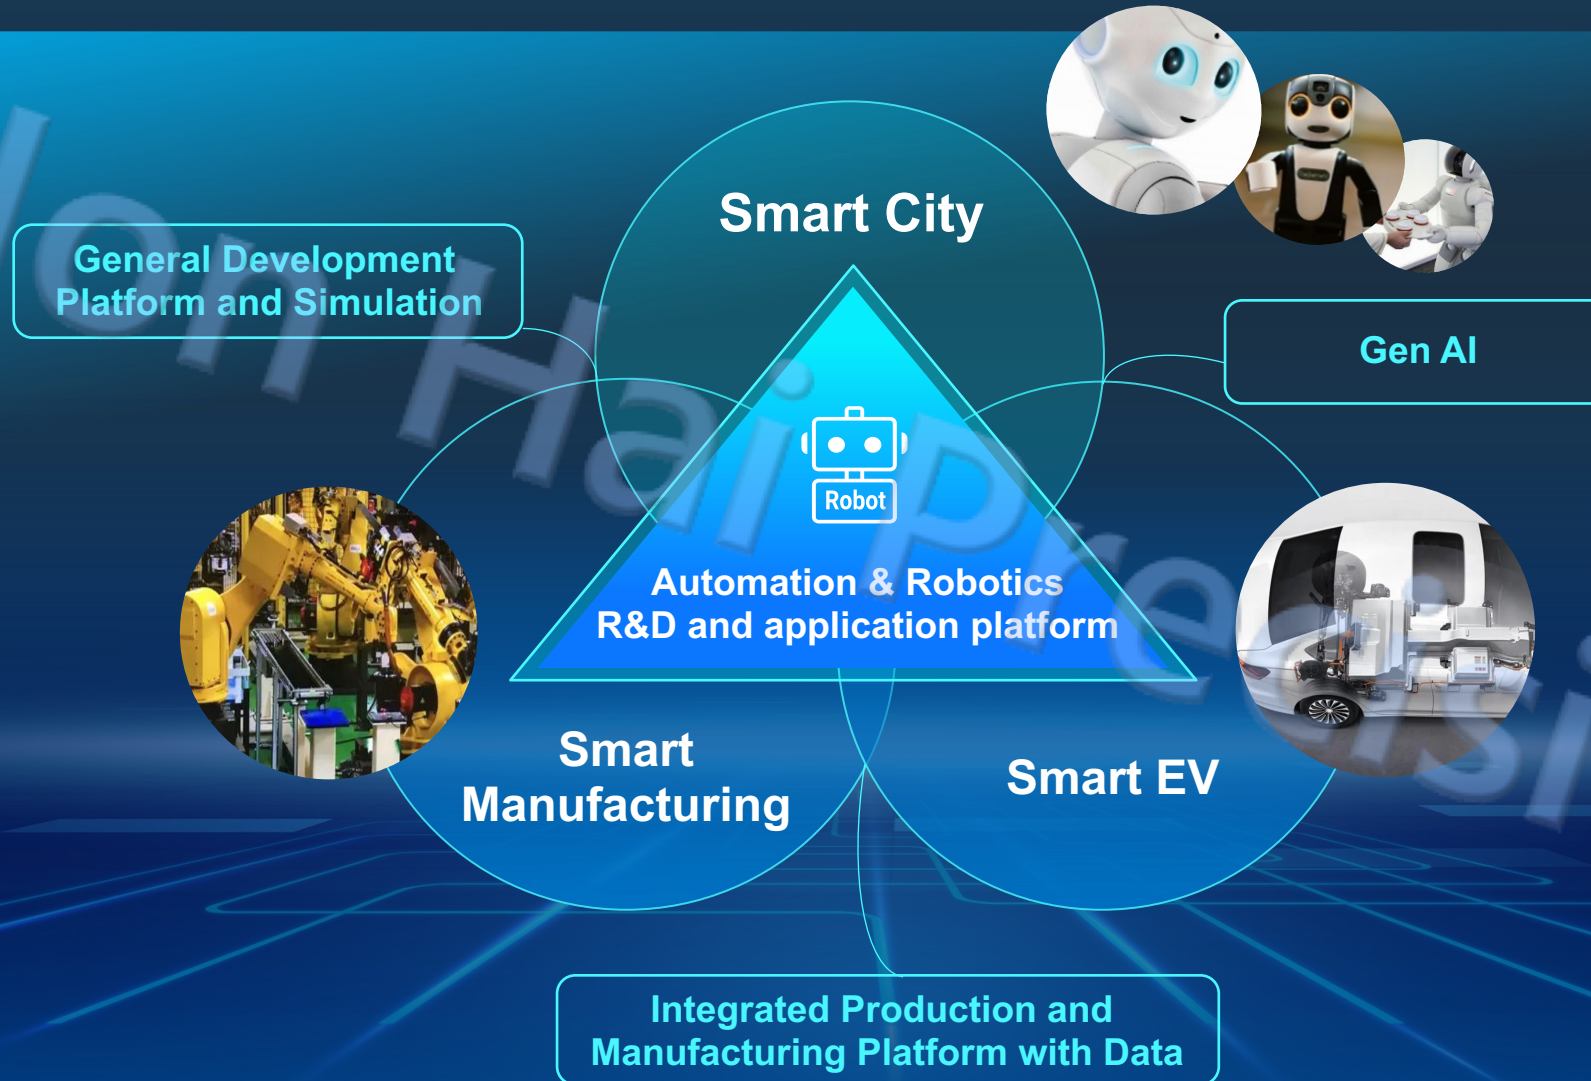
Smart City

General Development Platform and Simulation

Gen AI

Robot

Automation & Robotics R&D and application platform

Smart Manufacturing

Smart EV

Integrated Production and Manufacturing Platform with Data

Hon Hai Precisi